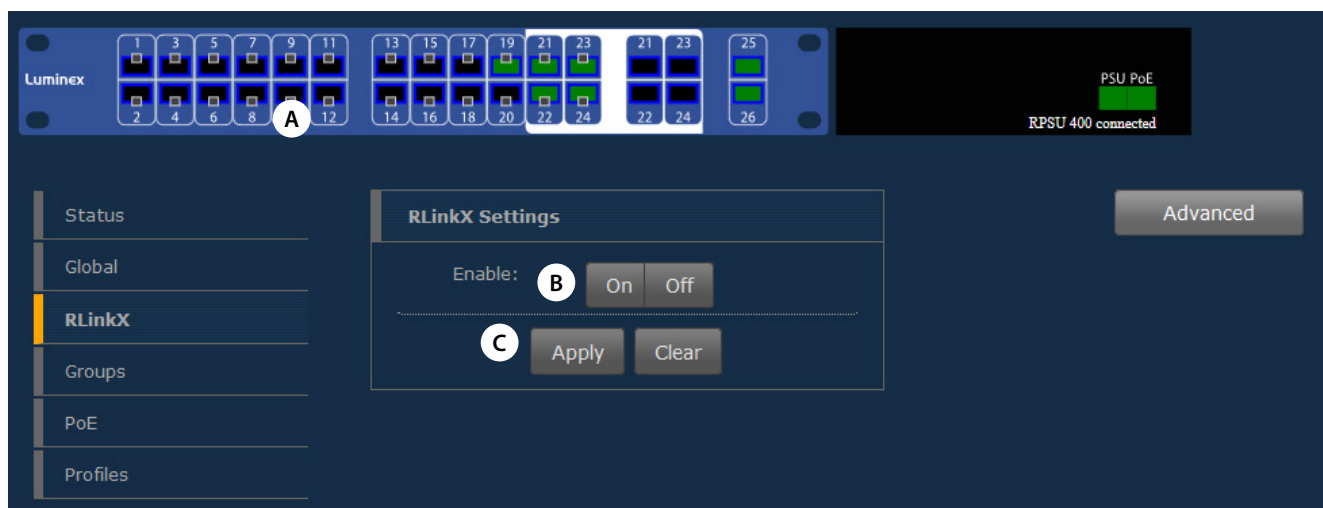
Luminex

1 3 5 7 9 11 13 15 17 19 21 23 21 23 25

2 4 6 8 10 12 14 16 18 20 22 24 22 24 26

A

PSU PoE

RPSU 400 connected

Status

Global

RLinkX

Groups

PoE

Profiles

RLinkX Settings

Enable:

B

On Off

C

Apply Clear

Advanced